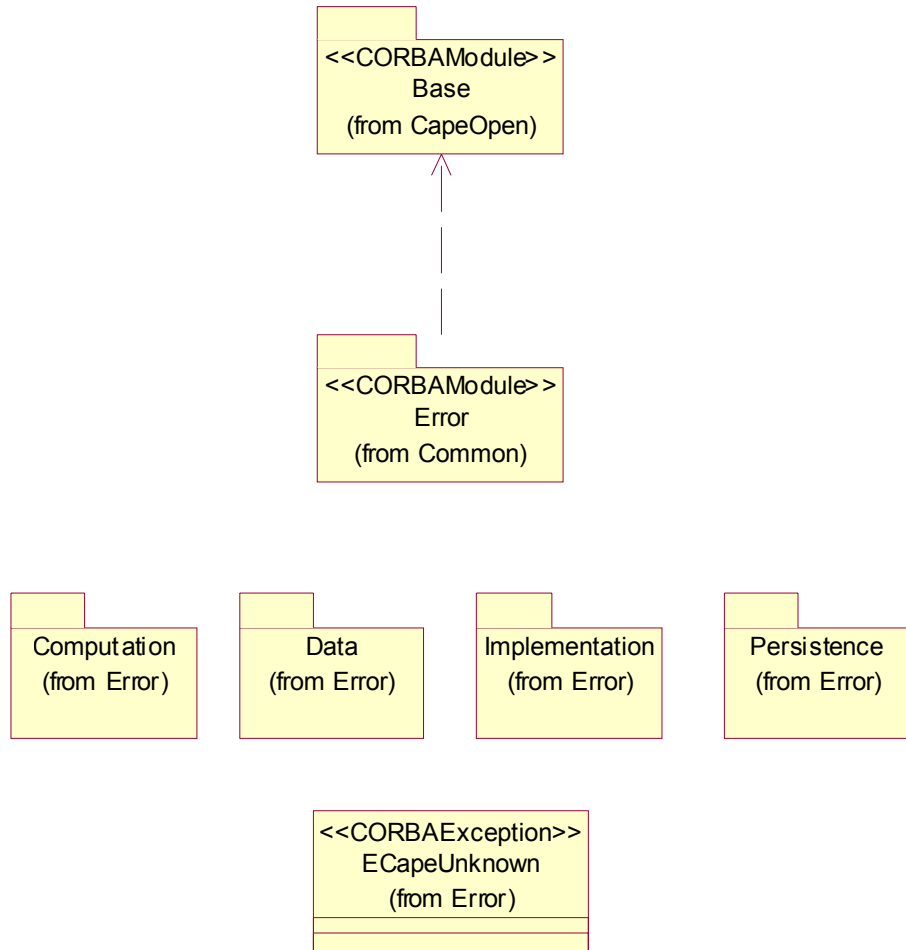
<<CORBAModule>>
Base
(from CapeOpen)

<<CORBAModule>>
Error
(from Common)

Computation
(from Error)

Data
(from Error)

Implementation
(from Error)

Persistence
(from Error)

<<CORBAException>>
ECapeUnknown
(from Error)